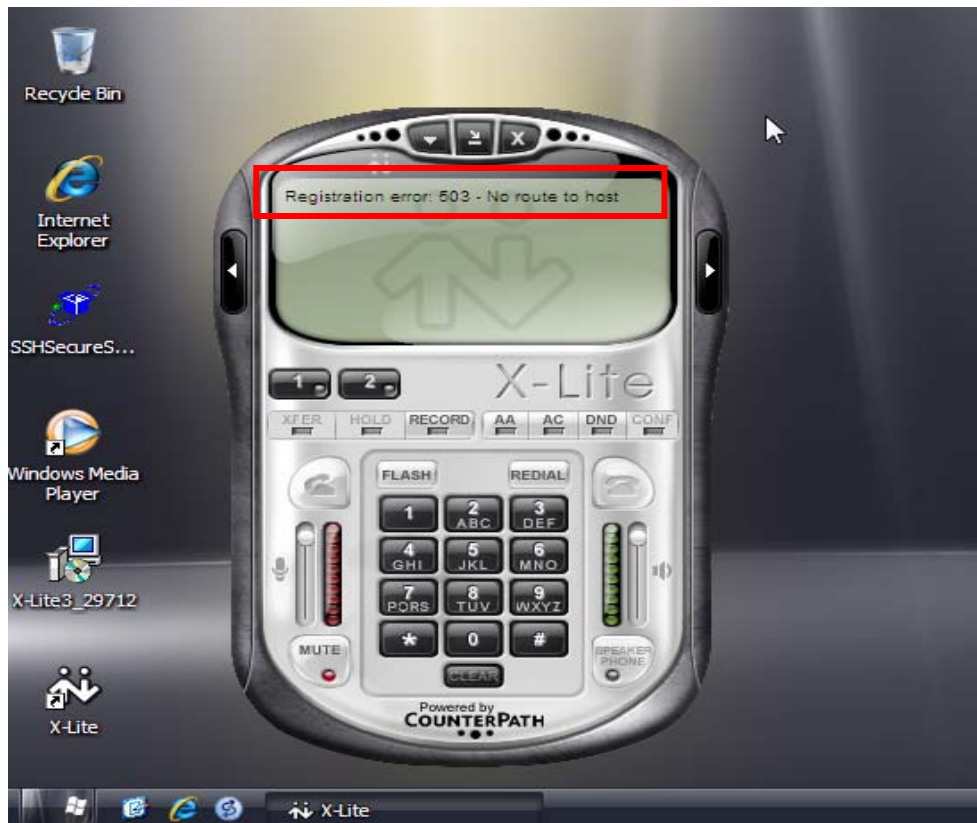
Recycle Bin

Internet Explorer

SSHSecureS...

Windows Media Player

X-Lite3_29712

X-Lite

Registration error: 503 - No route to host

1 2

X-Lite

XFER HOLD RECORD AA AC DND CONF

FLASH REDIAL

1 2 ABC 3 DEF
4 GHI 5 JKL 6 MNO
7 PQRS 8 TUV 9 WXYZ
* 0 #

MUTE CLEAR SPEAKER PHONE

Powered by COUNTERPATH

X-Lite